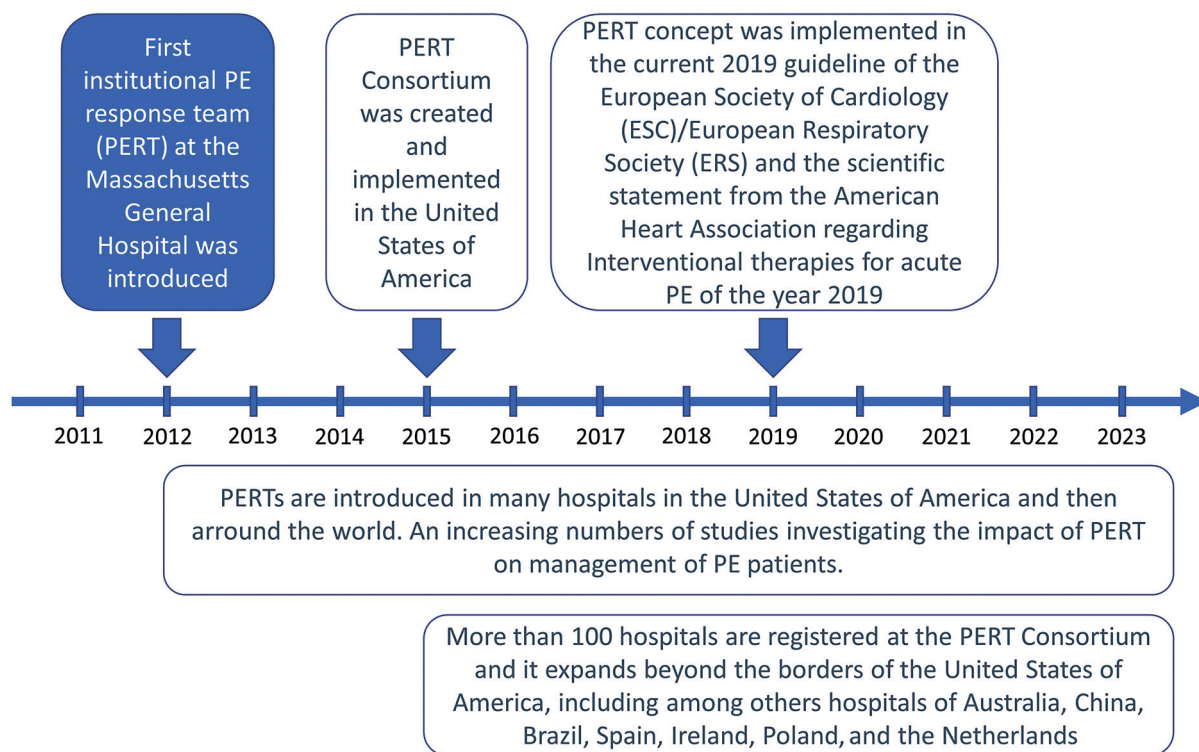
First institutional PE response team (PERT) at the Massachusetts General Hospital was introduced

PERT Consortium was created and implemented in the United States of America

PERT concept was implemented in the current 2019 guideline of the European Society of Cardiology (ESC)/European Respiratory Society (ERS) and the scientific statement from the American Heart Association regarding Interventional therapies for acute PE of the year 2019

2011 2012 2013 2014 2015 2016 2017 2018 2019 2020 2021 2022 2023

PERTs are introduced in many hospitals in the United States of America and then arround the world. An increasing numbers of studies investigating the impact of PERT on management of PE patients.

More than 100 hospitals are registered at the PERT Consortium and it expands beyond the borders of the United States of America, including among others hospitals of Australia, China, Brazil, Spain, Ireland, Poland, and the Netherlands